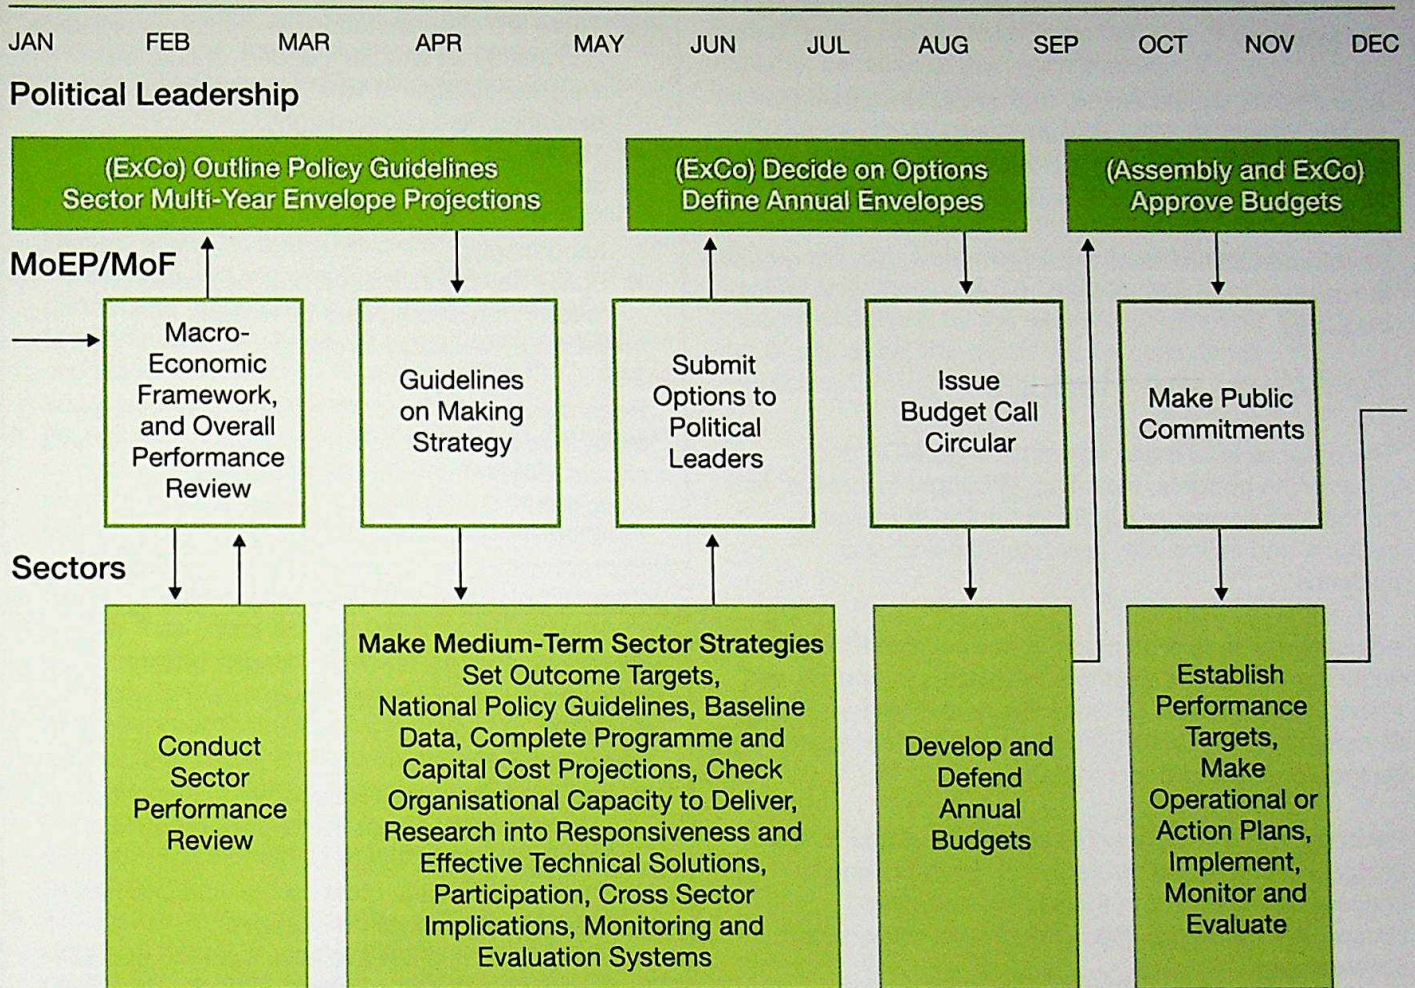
JAN FEB MAR APR MAY JUN JUL AUG SEP OCT NOV DEC

Political Leadership

(ExCo) Outline Policy Guidelines
Sector Multi-Year Envelope Projections

(ExCo) Decide on Options
Define Annual Envelopes

(Assembly and ExCo)
Approve Budgets

MoEP/MoF

Macro-Economic Framework, and Overall Performance Review

Guidelines on Making Strategy

Submit Options to Political Leaders

Issue Budget Call Circular

Make Public Commitments

Sectors

Conduct Sector Performance Review

Make Medium-Term Sector Strategies
Set Outcome Targets, National Policy Guidelines, Baseline Data, Complete Programme and Capital Cost Projections, Check Organisational Capacity to Deliver, Research into Responsiveness and Effective Technical Solutions, Participation, Cross Sector Implications, Monitoring and Evaluation Systems

Develop and Defend Annual Budgets

Establish Performance Targets, Make Operational or Action Plans, Implement, Monitor and Evaluate